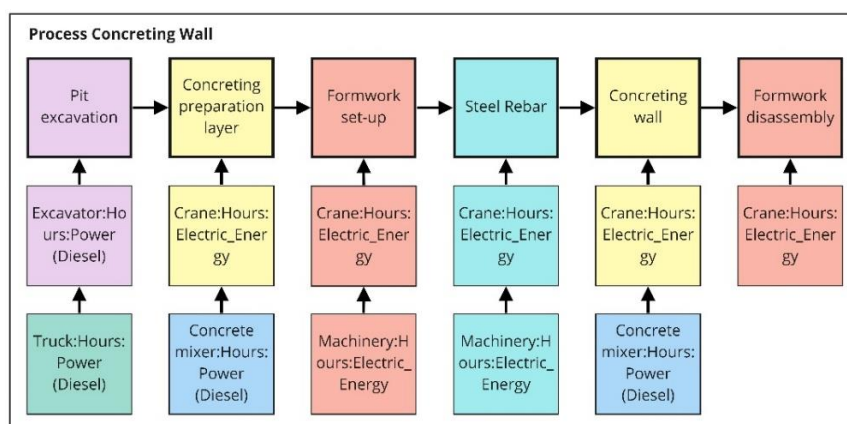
Process Concreting Wall

Pit excavation

Concreting preparation layer

Formwork set-up

Steel Rebar

Concreting wall

Formwork disassembly

Excavator:Hours:Power (Diesel)

Crane:Hours:Electric_Energy

Crane:Hours:Electric_Energy

Crane:Hours:Electric_Energy

Crane:Hours:Electric_Energy

Crane:Hours:Electric_Energy

Truck:Hours:Power (Diesel)

Concrete mixer:Hours:Power (Diesel)

Machinery:Hours:Electric_Energy

Machinery:Hours:Electric_Energy

Concrete mixer:Hours:Power (Diesel)